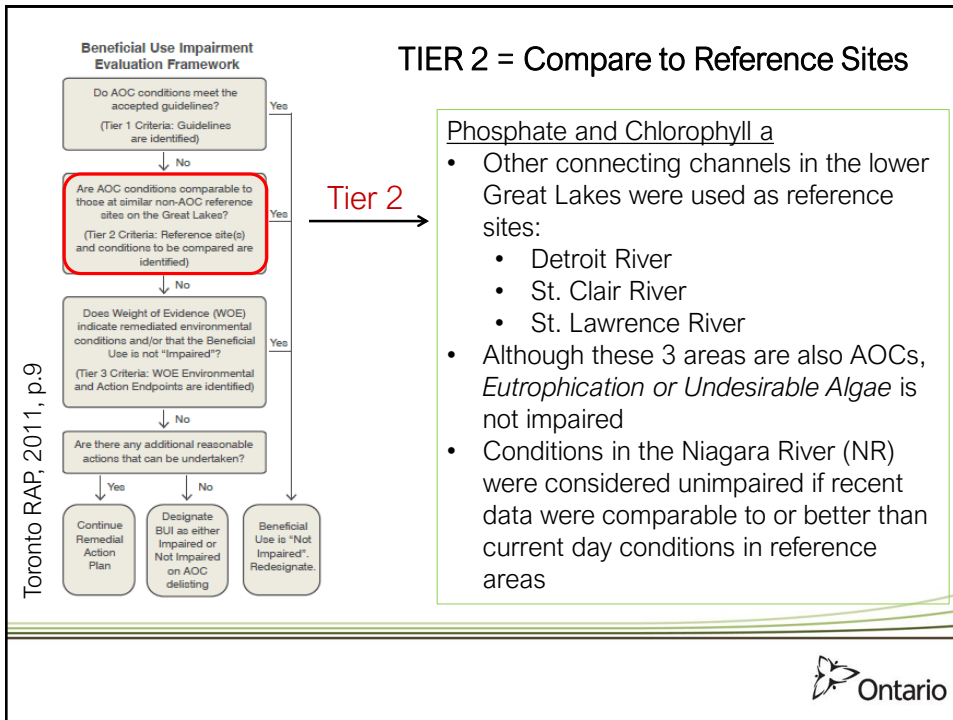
Beneficial Use Impairment Evaluation Framework

Do AOC conditions meet the accepted guidelines?

(Tier 1 Criteria: Guidelines are identified)

Yes

No

Are AOC conditions comparable to those at similar non-AOC reference sites on the Great Lakes?

(Tier 2 Criteria: Reference site(s) and conditions to be compared are identified)

Yes

No

Does Weight of Evidence (WOE) indicate remediated environmental conditions and/or that the Beneficial Use is not "Impaired"?

(Tier 3 Criteria: WOE Environmental and Action Endpoints are identified)

Yes

No

Are there any additional reasonable actions that can be undertaken?

Yes

No

Continue Remedial Action Plan

Designate BUI as either Impaired or Not Impaired on AOC delisting

Beneficial Use is "Not Impaired". Redesignate.

Toronto RAP, 2011, p.9

TIER 2 = Compare to Reference Sites

Tier 2

Phosphate and Chlorophyll a

• Other connecting channels in the lower Great Lakes were used as reference sites:
  • Detroit River
  • St. Clair River
  • St. Lawrence River
• Although these 3 areas are also AOCs, *Eutrophication or Undesirable Algae* is not impaired
• Conditions in the Niagara River (NR) were considered unimpaired if recent data were comparable to or better than current day conditions in reference areas

Ontario